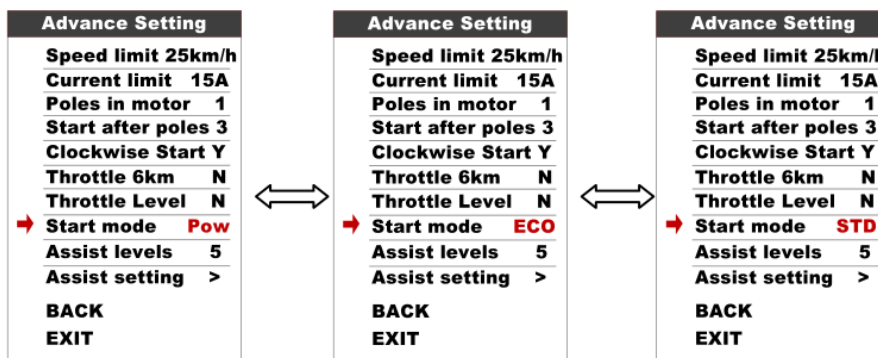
Advance Setting
Speed limit 25km/h
Current limit 15A
Poles in motor 1
Start after poles 3
Clockwise Start Y
Throttle 6km N
Throttle Level N
Start mode Pow
Assist levels 5
Assist setting >
BACK
EXIT

Advance Setting
Speed limit 25km/h
Current limit 15A
Poles in motor 1
Start after poles 3
Clockwise Start Y
Throttle 6km N
Throttle Level N
Start mode ECO
Assist levels 5
Assist setting >
BACK
EXIT

Advance Setting
Speed limit 25km/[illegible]
Current limit 15A
Poles in motor 1
Start after poles 3
Clockwise Start Y
Throttle 6km N
Throttle Level N
Start mode STD
Assist levels 5
Assist setting >
BACK
EXIT